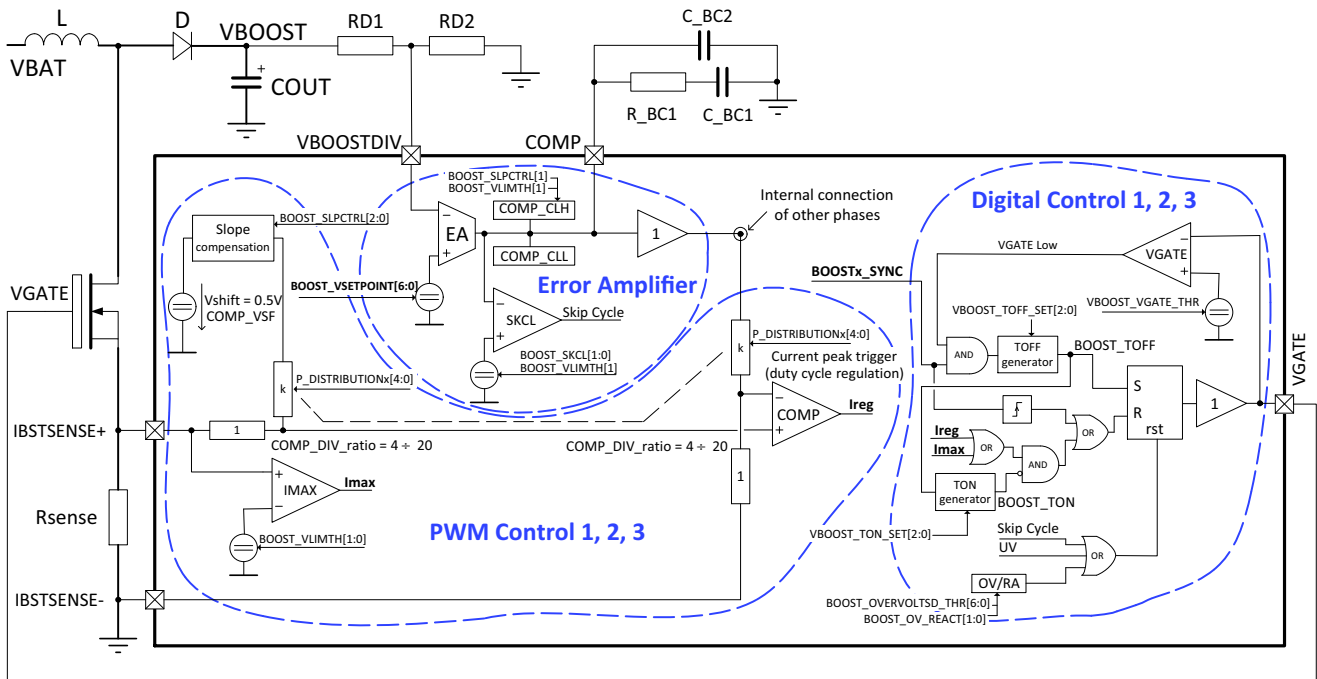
L
D
VBOOST
RD1
RD2
C_BC2
VBAT
+
COUT
R_BC1
C_BC1
VBOOSTDIV
COMP
BOOST_SLPCTRL[1]
BOOST_VLIMTH[1]
Internal connection of other phases
Digital Control 1, 2, 3
Slope compensation
BOOST_SLPCTRL[2:0]
EA
COMP_CLH
1
COMP_CLL
VGATE Low
VGATE
VGATE
Vshift = 0.5V
COMP_VSF
BOOST_VSETPOINT[6:0]
Error Amplifier
BOOSTx_SYNC
SKCL
Skip Cycle
VBOOST_TOFF_SET[2:0]
VBOOST_VGATE_THR
P_DISTRIBUTIONx[4:0]
k
BOOST_SKCL[1:0]
BOOST_VLIMTH[1]
Current peak trigger (duty cycle regulation)
AND
TOFF generator
BOOST_TOFF
k
P_DISTRIBUTIONx[4:0]
S
VGATE
COMP
Ireg
R
1
IBSTSENSE+
1
COMP_DIV_ratio = 4 ÷ 20
COMP_DIV_ratio = 4 ÷ 20
OR
rst
Ireg
Imax
OR
AND
IMAX
Imax
1
TON generator
BOOST_TON
Rsense
PWM Control 1, 2, 3
VBOOST_TON_SET[2:0]
BOOST_VLIMTH[1:0]
Skip Cycle
UV
OR
OV/RA
IBSTSENSE-
BOOST_OVERVOLTSD_THR[6:0]
BOOST_OV_REACT[1:0]